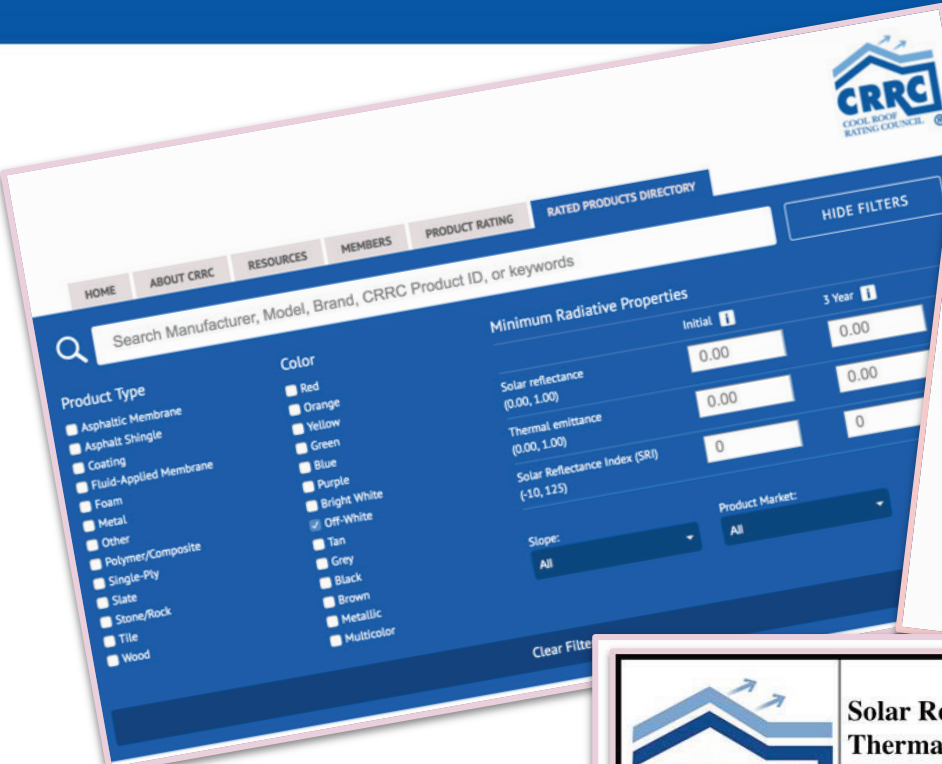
CRRC
COOL ROOF RATING COUNCIL

HOME
ABOUT CRRC
RESOURCES
MEMBERS
PRODUCT RATING
RATED PRODUCTS DIRECTORY

Search Manufacturer, Model, Brand, CRRC Product ID, or keywords

HIDE FILTERS

Product Type
Asphaltic Membrane
Asphalt Shingle
Coating
Fluid-Applied Membrane
Foam
Metal
Other
Polymer/Composite
Single-Ply
Slate
Stone/Rock
Tile
Wood

Color
Red
Orange
Yellow
Green
Blue
Purple
Bright White
Off-White
Tan
Grey
Black
Brown
Metallic
Multicolor

Minimum Radiative Properties
Initial
3 Year
Solar reflectance (0.00, 1.00)
0.00
0.00
Thermal emittance (0.00, 1.00)
0.00
0.00
Solar Reflectance Index (SRI) (-10, 125)
0
0

Slope:
All
Product Market:
All

Clear Filte

Solar Re
Therma